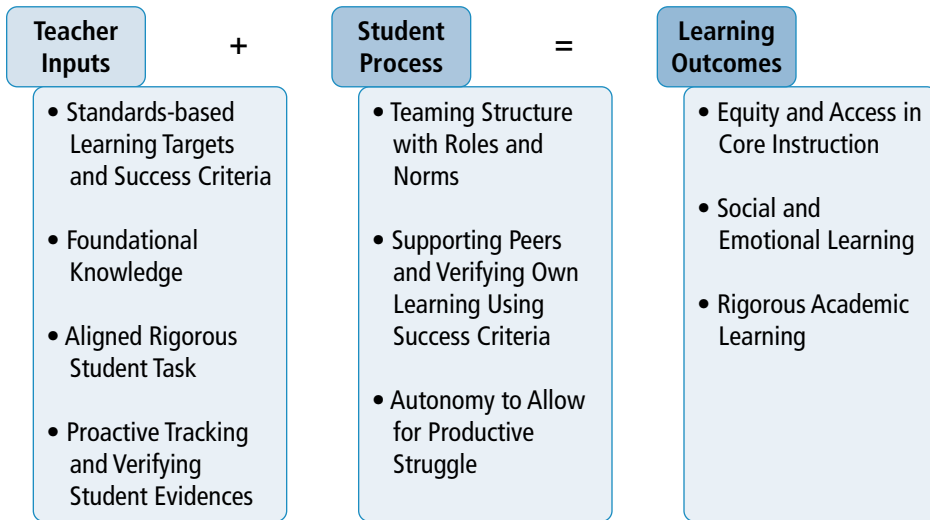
Teacher Inputs

+

Student Process

=

Learning Outcomes

• Standards-based Learning Targets and Success Criteria

• Foundational Knowledge

• Aligned Rigorous Student Task

• Proactive Tracking and Verifying Student Evidences

• Teaming Structure with Roles and Norms

• Supporting Peers and Verifying Own Learning Using Success Criteria

• Autonomy to Allow for Productive Struggle

• Equity and Access in Core Instruction

• Social and Emotional Learning

• Rigorous Academic Learning